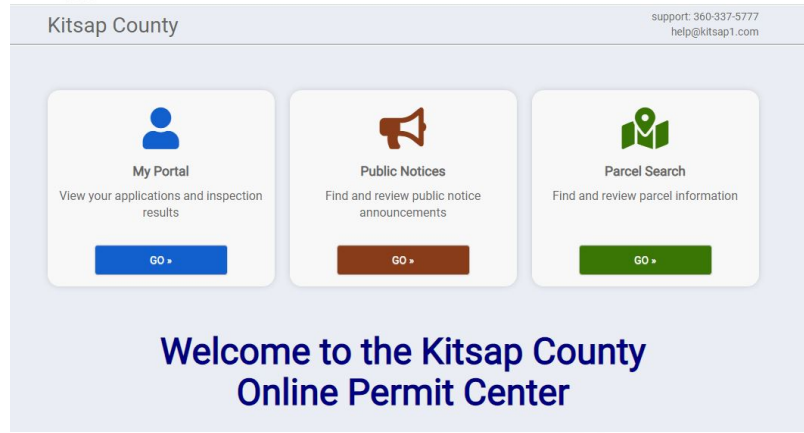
Kitsap County

support: 360-337-5777
help@kitsap1.com

My Portal
View your applications and inspection results
GO »

Public Notices
Find and review public notice announcements
GO »

Parcel Search
Find and review parcel information
GO »

Welcome to the Kitsap County Online Permit Center